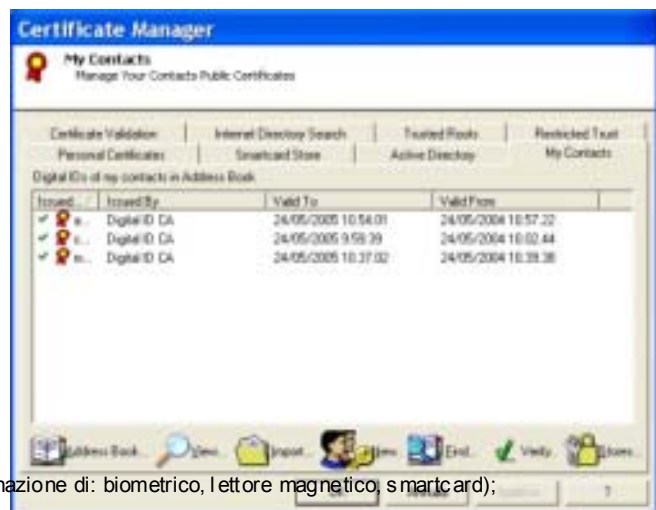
Certificate Manager

My Contacts
Manage Your Contacts Public Certificates

Certificate Validation | Internet Directory Search | Trusted Roots | Restricted Trust
Personal Certificates | Smartcard Store | Active Directory | My Contacts

Digital IDs of my contacts in Address Book

| Issued... | Issued By | Valid To | Valid From |
|---|---|---|---|
| a... | Digital ID CA | 24/05/2005 10.54.01 | 24/05/2004 10.57.22 |
| c... | Digital ID CA | 24/05/2005 9.59.39 | 24/05/2004 10.02.44 |
| m... | Digital ID CA | 24/05/2005 10.37.02 | 24/05/2004 10.39.38 |

Address Book... View... Import... New... Find... Verify... Stores...

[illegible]mazione di: biometrico, lettore magnetico, smartcard);

?